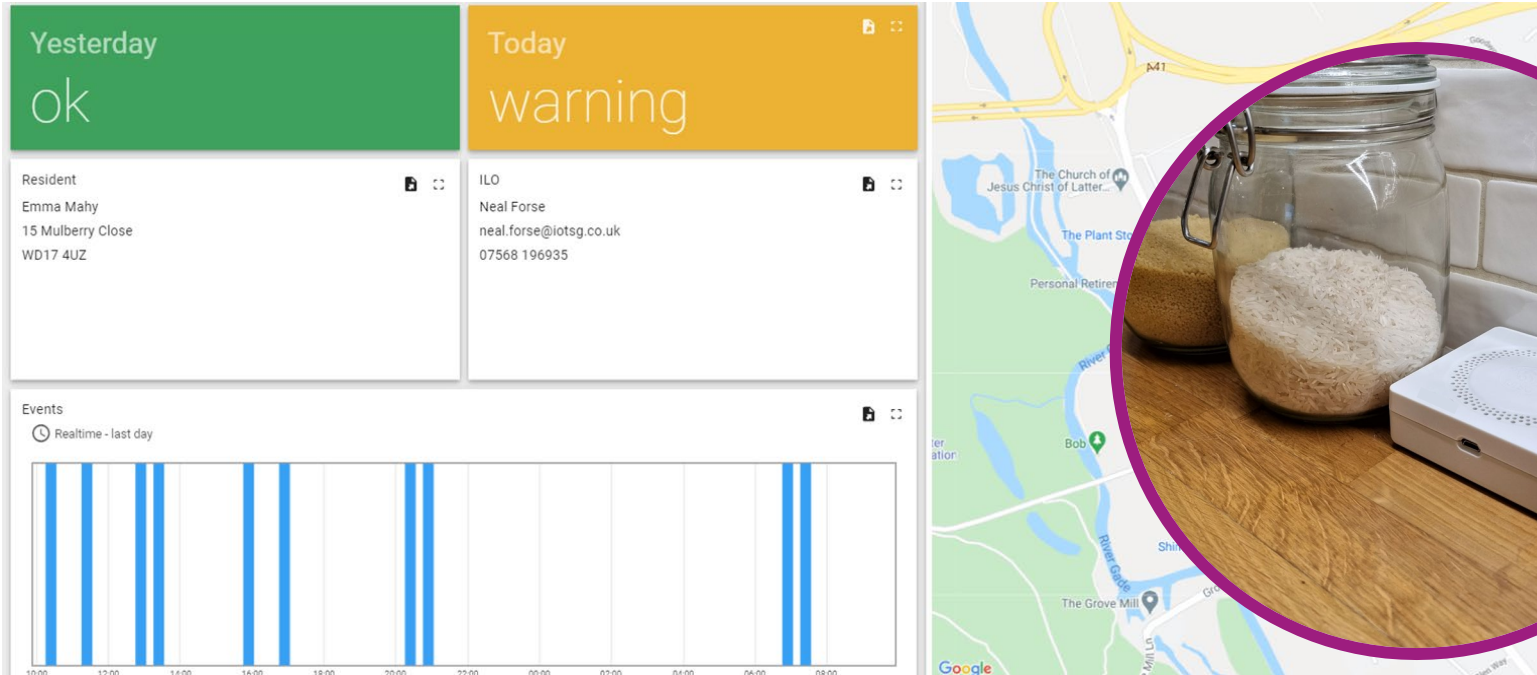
Yesterday
ok

Today
warning

Resident
Emma Mahy
15 Mulberry Close
WD17 4UZ

ILO
Neal Forse
neal.forse@iotsg.co.uk
07568 196935

Events
Realtime - last day

10:00 12:00 14:00 16:00 18:00 20:00 22:00 00:00 02:00 04:00 06:00 08:00

A41
The Church of Jesus Christ of Latter...
The Plant Sto
Personal Retire
River
Bob
River Gade
The Grove Mill
Mill Ln
Google